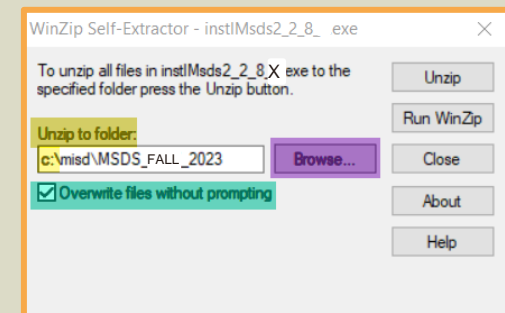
WinZip Self-Extractor - instIMsds2_2_8_ exe

To unzip all files in instIMsds2_2_8_X exe to the specified folder press the Unzip button.

Unzip to folder:

c:\misd\MSDS_FALL_2023

Browse...

Overwrite files without prompting

Unzip

Run WinZip

Close

About

Help